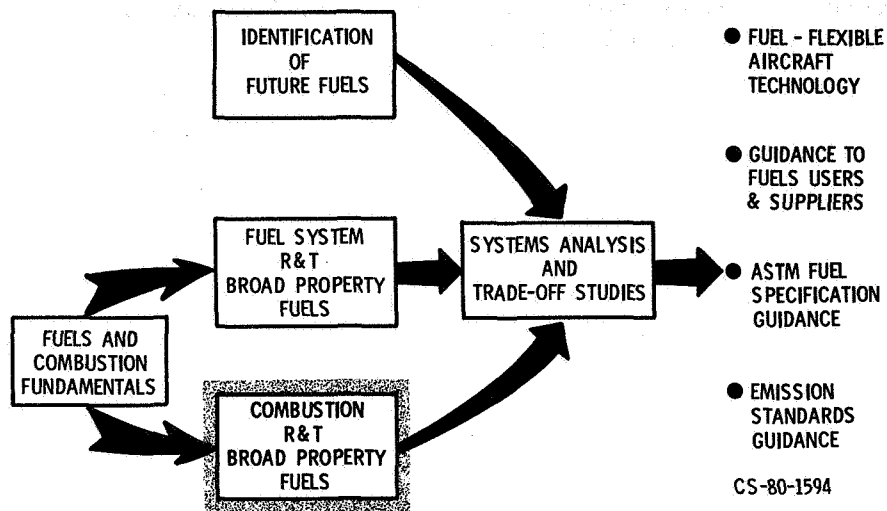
IDENTIFICATION OF FUTURE FUELS

FUEL SYSTEM R&T BROAD PROPERTY FUELS

FUELS AND COMBUSTION FUNDAMENTALS

COMBUSTION R&T BROAD PROPERTY FUELS

SYSTEMS ANALYSIS AND TRADE-OFF STUDIES

● FUEL - FLEXIBLE AIRCRAFT TECHNOLOGY

● GUIDANCE TO FUELS USERS & SUPPLIERS

● ASTM FUEL SPECIFICATION GUIDANCE

● EMISSION STANDARDS GUIDANCE

CS-80-1594